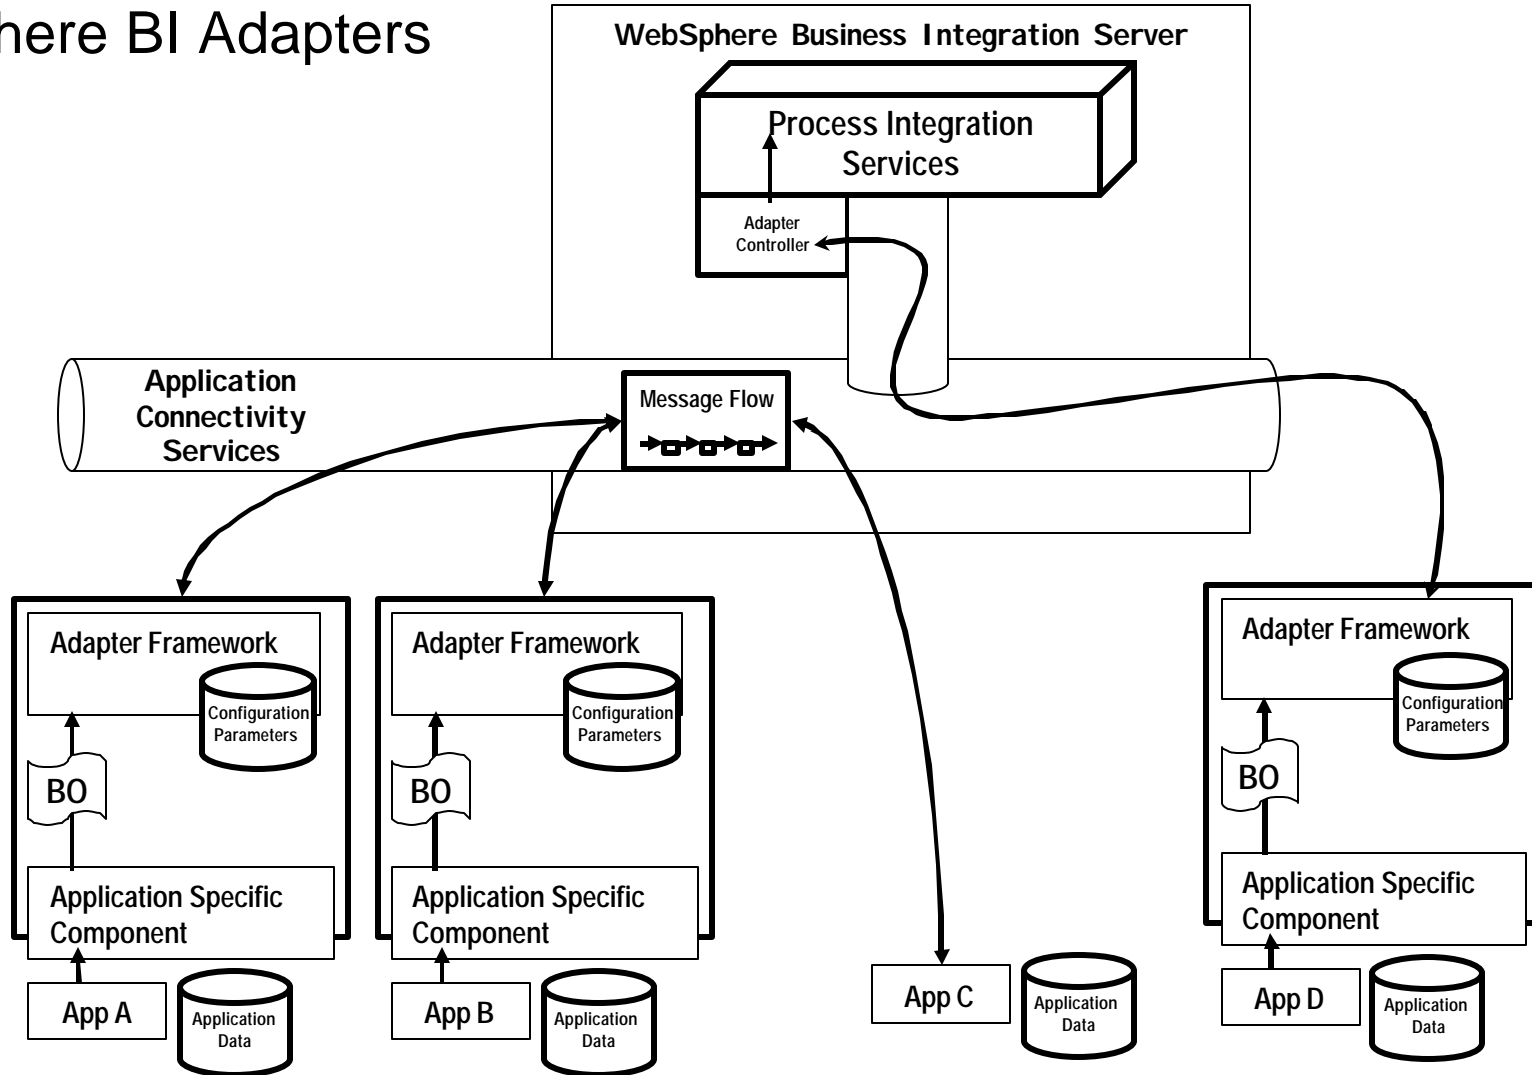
here BI Adapters

WebSphere Business Integration Server

Process Integration Services

Adapter Controller

Application Connectivity Services

Message Flow

Adapter Framework

Configuration Parameters

BO

Application Specific Component

App A

Application Data

Adapter Framework

Configuration Parameters

BO

Application Specific Component

App B

Application Data

App C

Application Data

Adapter Framework

Configuration Parameters

BO

Application Specific Component

App D

Application Data